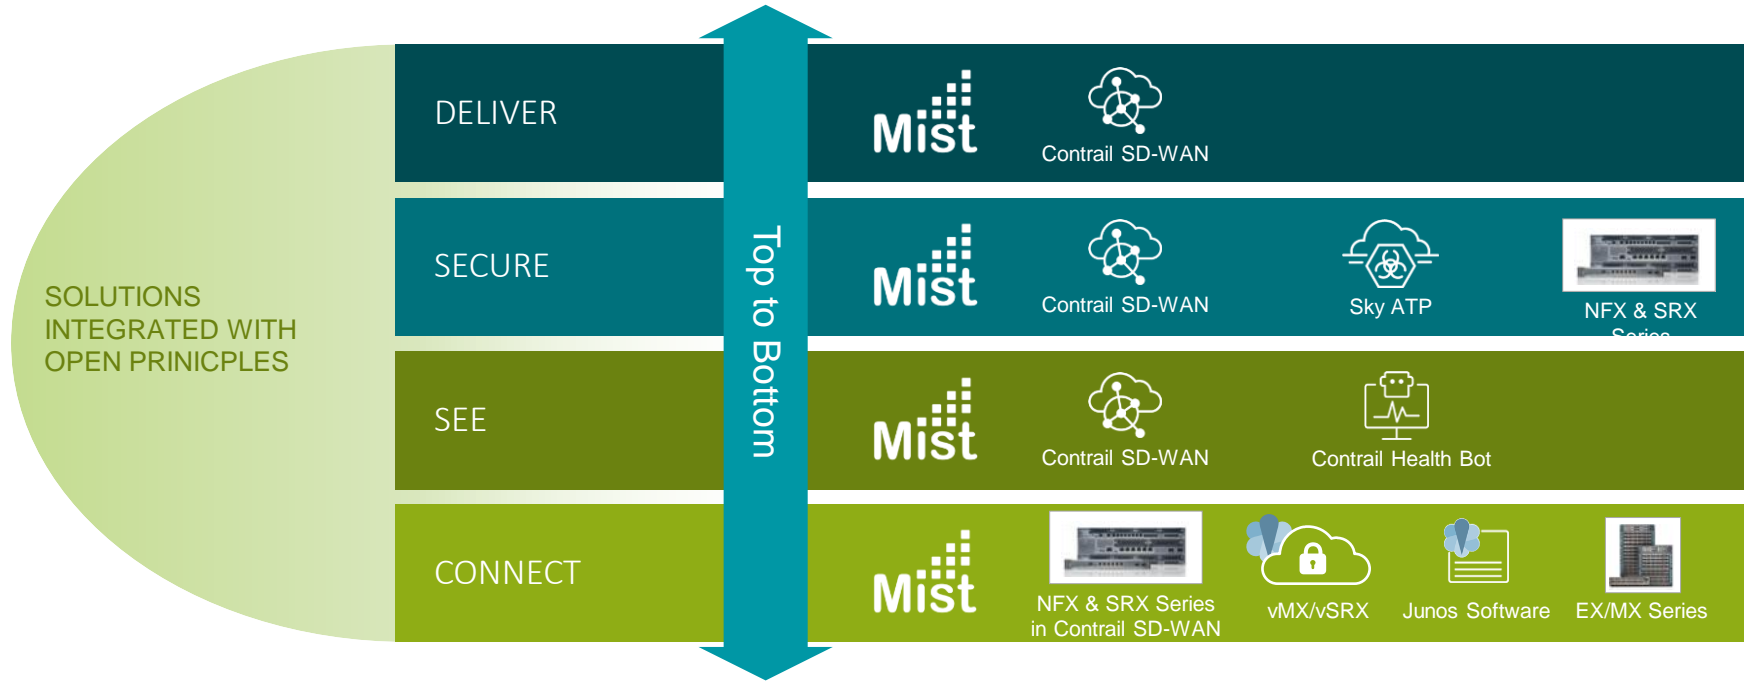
SOLUTIONS INTEGRATED WITH OPEN PRINICPLES

DELIVER

Mist

Contrail SD-WAN

SECURE

Mist

Contrail SD-WAN

Sky ATP

NFX & SRX Series

SEE

Mist

Contrail SD-WAN

Contrail Health Bot

CONNECT

Mist

NFX & SRX Series in Contrail SD-WAN

vMX/vSRX

Junos Software

EX/MX Series

Top to Bottom